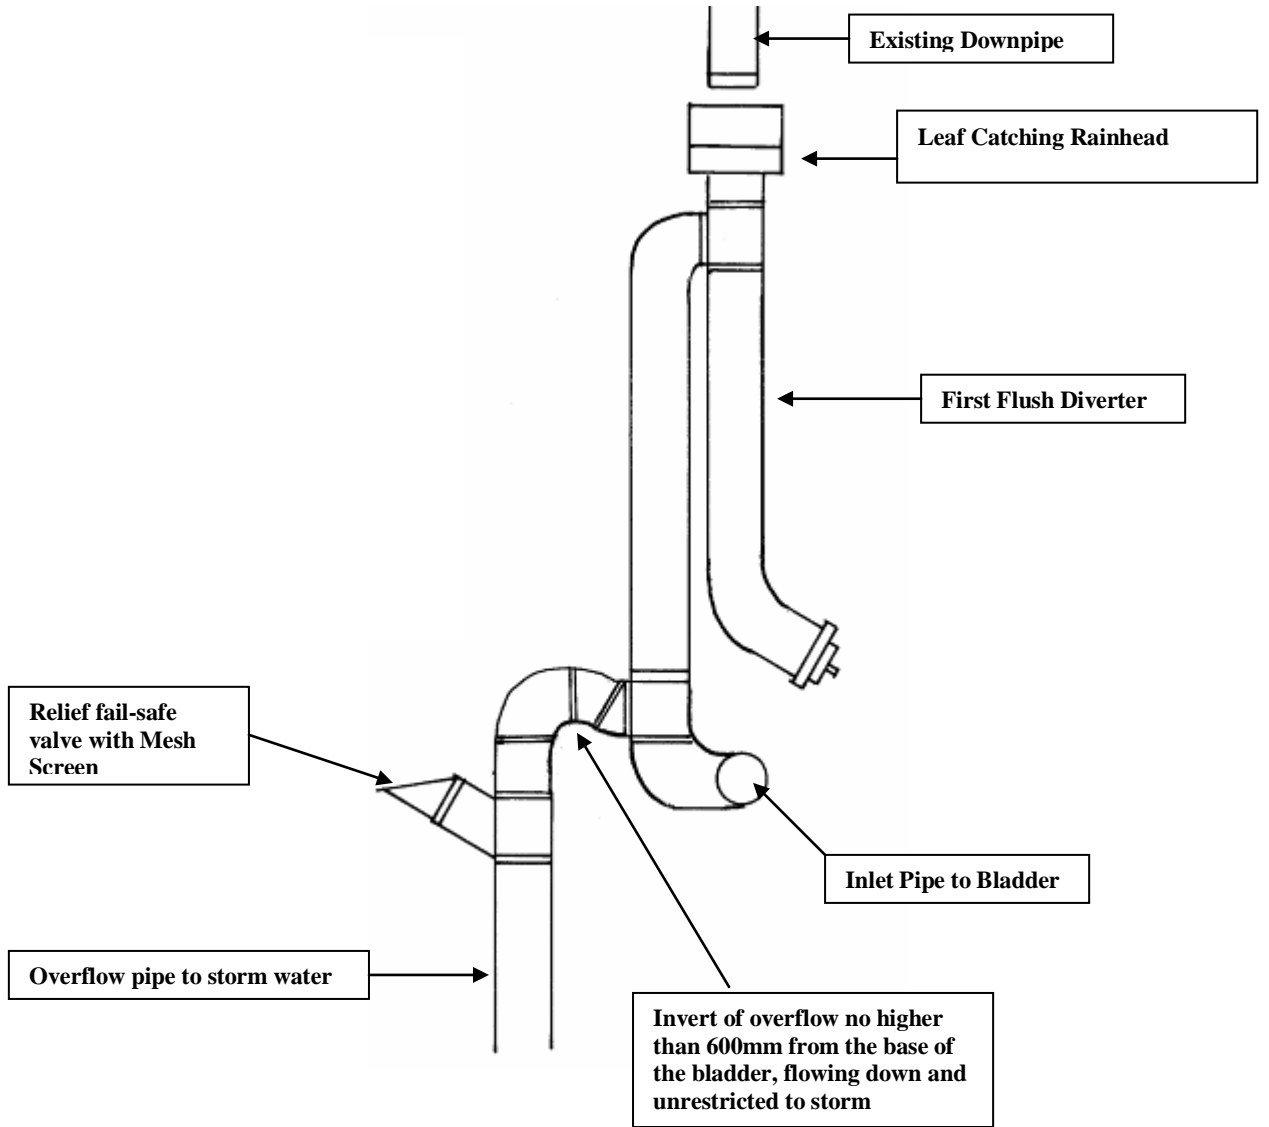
Existing Downpipe

Leaf Catching Rainhead

First Flush Diverter

Relief fail-safe valve with Mesh Screen

Inlet Pipe to Bladder

Overflow pipe to storm water

Invert of overflow no higher than 600mm from the base of the bladder, flowing down and unrestricted to storm